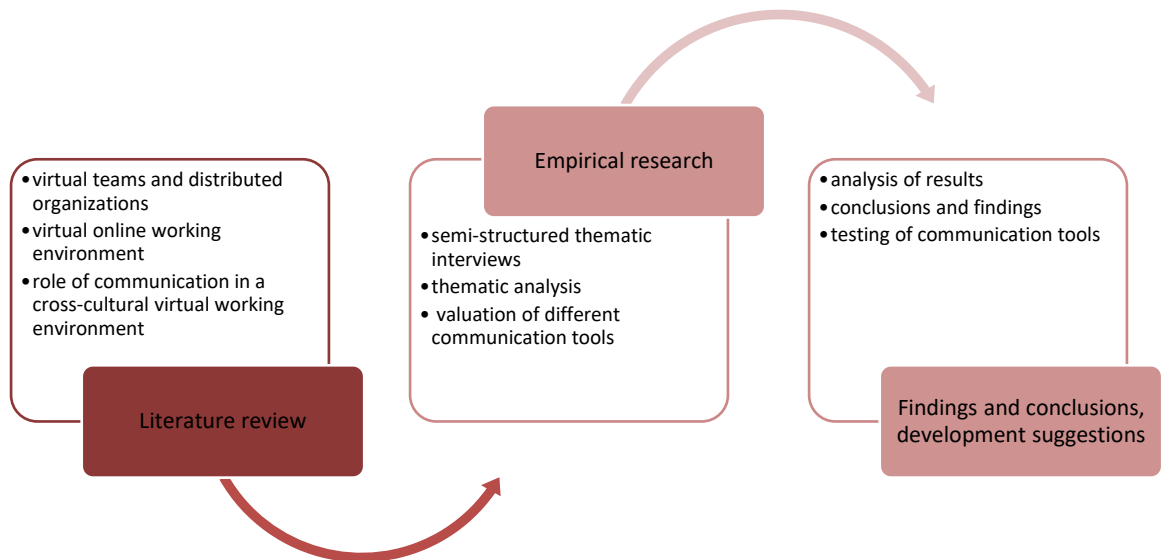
• virtual teams and distributed organizations
• virtual online working environment
• role of communication in a cross-cultural virtual working environment

Literature review

Empirical research

• semi-structured thematic interviews
• thematic analysis
• valuation of different communication tools

• analysis of results
• conclusions and findings
• testing of communication tools

Findings and conclusions, development suggestions